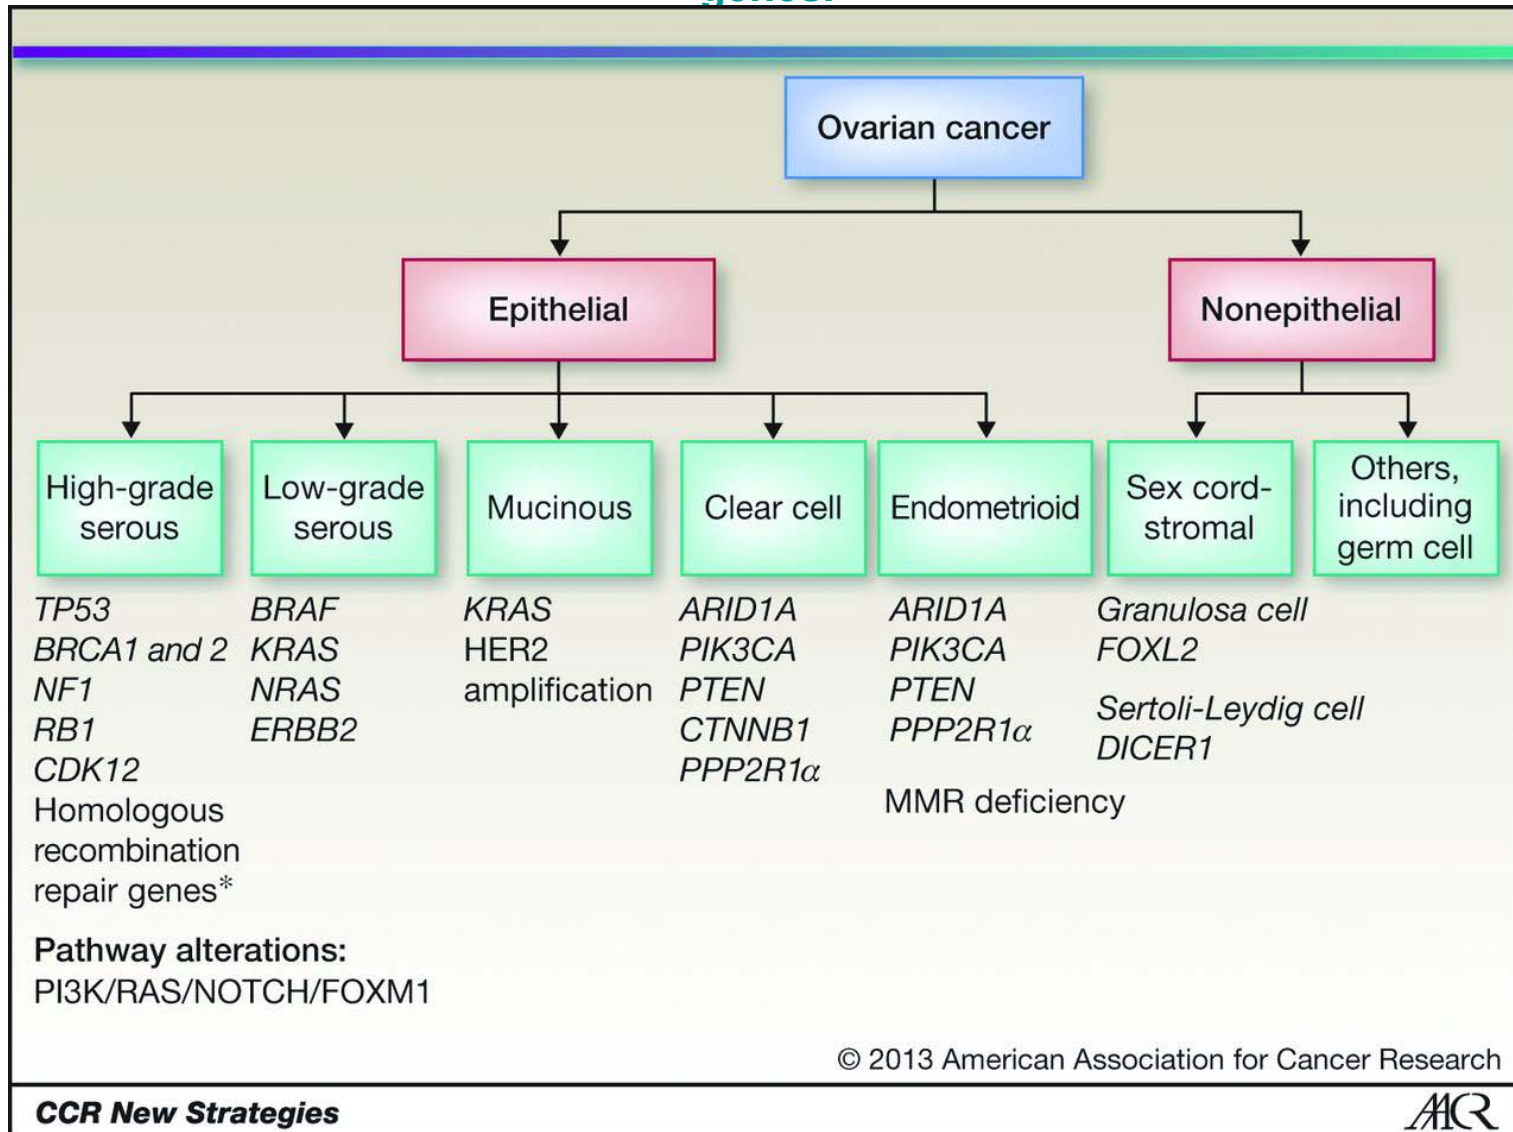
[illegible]

Ovarian cancer

Epithelial

Nonepithelial

High-grade serous

Low-grade serous

Mucinous

Clear cell

Endometrioid

Sex cord-stromal

Others, including germ cell

TP53
BRCA1 and 2
NF1
RB1
CDK12
Homologous recombination repair genes*

BRAF
KRAS
NRAS
ERBB2

KRAS
HER2 amplification

ARID1A
PIK3CA
PTEN
CTNNB1
PPP2R1$\alpha$

ARID1A
PIK3CA
PTEN
PPP2R1$\alpha$

MMR deficiency

Granulosa cell
FOXL2

Sertoli-Leydig cell
DICER1

Pathway alterations:
PI3K/RAS/NOTCH/FOXM1

© 2013 American Association for Cancer Research

CCR New Strategies

AACR